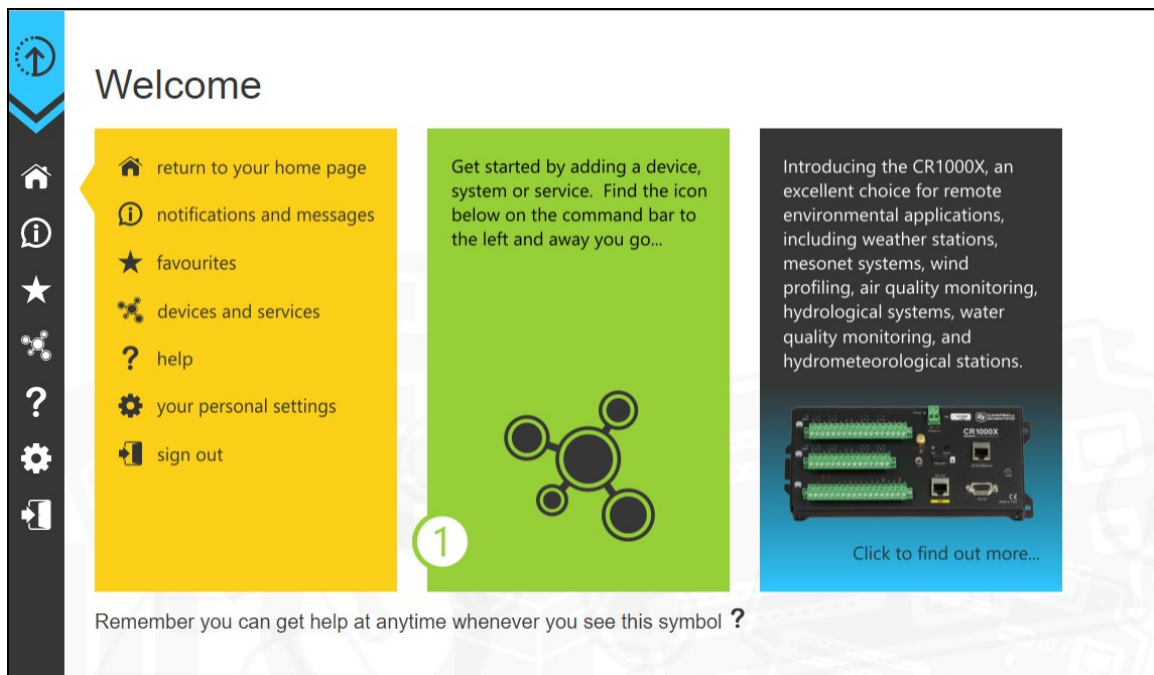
Welcome

return to your home page

notifications and messages

favourites

devices and services

? help

your personal settings

sign out

Get started by adding a device, system or service. Find the icon below on the command bar to the left and away you go...

1

Introducing the CR1000X, an excellent choice for remote environmental applications, including weather stations, mesonet systems, wind profiling, air quality monitoring, hydrological systems, water quality monitoring, and hydrometeorological stations.

CR1000X

Click to find out more...

Remember you can get help at anytime whenever you see this symbol ?